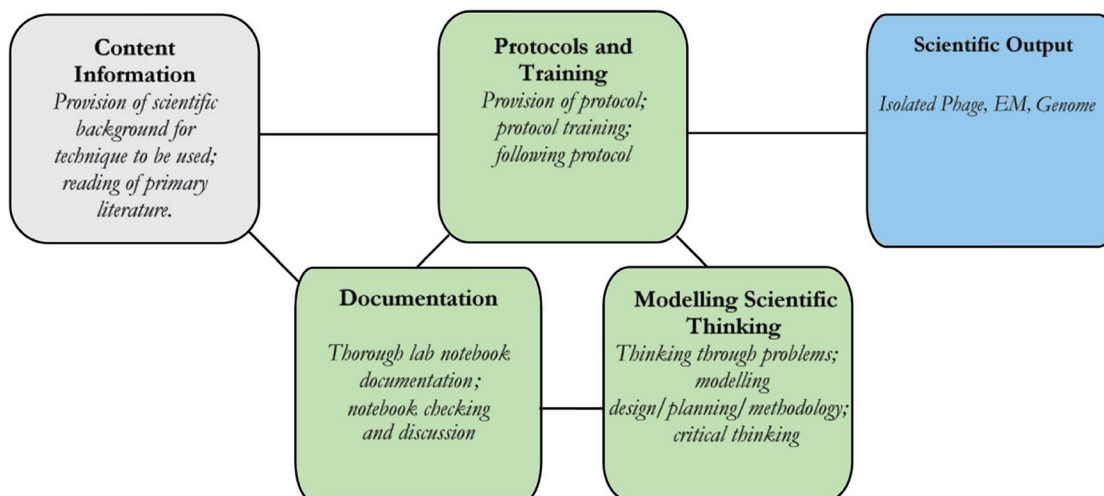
Content Information
Provision of scientific background for technique to be used; reading of primary literature.

Protocols and Training
Provision of protocol; protocol training; following protocol

Scientific Output
Isolated Phage, EM, Genome

Documentation
Thorough lab notebook documentation; notebook checking and discussion

Modelling Scientific Thinking
Thinking through problems; modelling design/planning/methodology; critical thinking